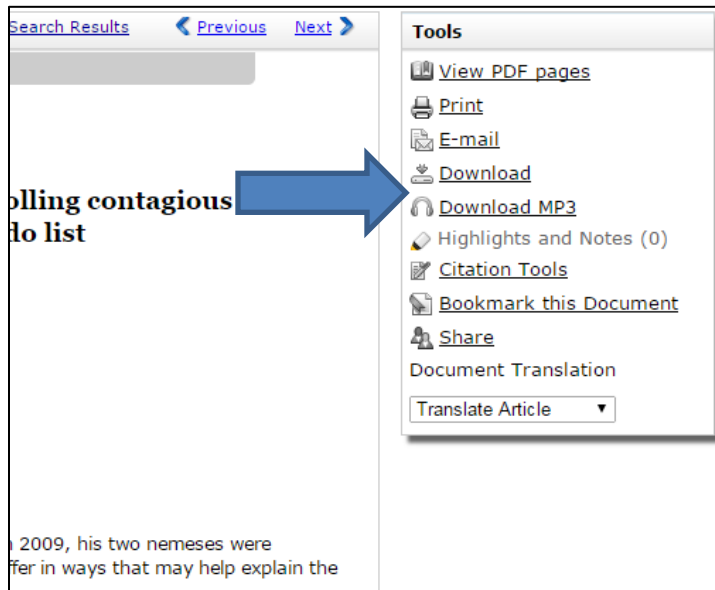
Search Results  Previous  Next

olling contagious
do list

n 2009, his two nemeses were
ffer in ways that may help explain the

Tools
View PDF pages
Print
E-mail
Download
Download MP3
Highlights and Notes (0)
Citation Tools
Bookmark this Document
Share
Document Translation
Translate Article